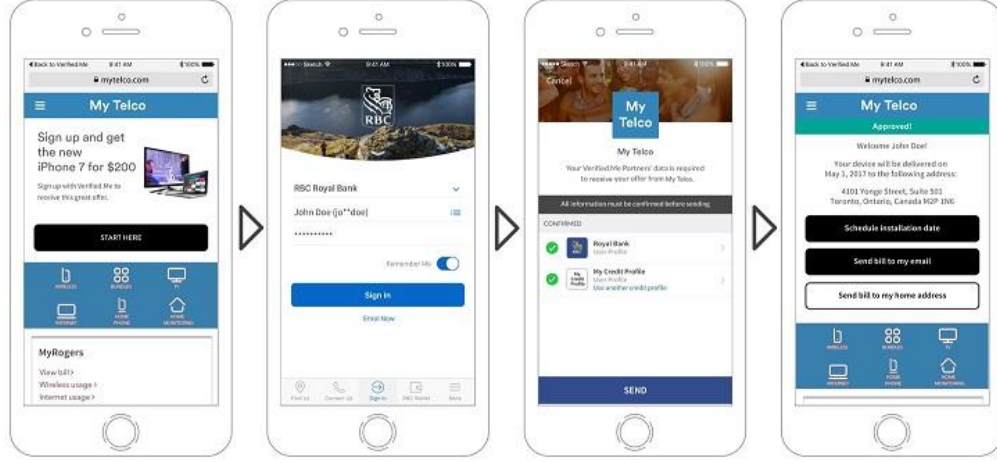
◀ Back to Verified.Me 9:41 AM 100%
mytelco.com

My Telco

Sign up and get the new iPhone 7 for $200

Sign up with Verified.Me to receive this great offer.

START HERE

WIRELESS BUNDLES TV
INTERNET HOME PHONE HOME MONITORING

MyRogers

View bill >
Wireless usage >
Internet usage >

Sketch 9:41 AM 100%

RBC

RBC Royal Bank

John Doe (jo**doe)

••••••••••

Remember Me

Sign In

Enrol Now

Find Us Contact Us Sign In RBC Wallet More

Sketch 9:41 AM 100%
Cancel

My Telco

My Telco

Your Verified.Me Partners' data is required to receive your offer from My Telco.

All information must be confirmed before sending

CONFIRMED

Royal Bank
User Profile

My Credit Profile
User Profile
Use another credit profile

SEND

◀ Back to Verified.Me 9:41 AM 100%
mytelco.com

My Telco

Approved!

Welcome John Doe!

Your device will be delivered on May 1, 2017 to the following address:

4101 Yonge Street, Suite 501
Toronto, Ontario, Canada M2P 1N6

Schedule installation date

Send bill to my email

Send bill to my home address

WIRELESS BUNDLES TV
INTERNET HOME PHONE HOME MONITORING